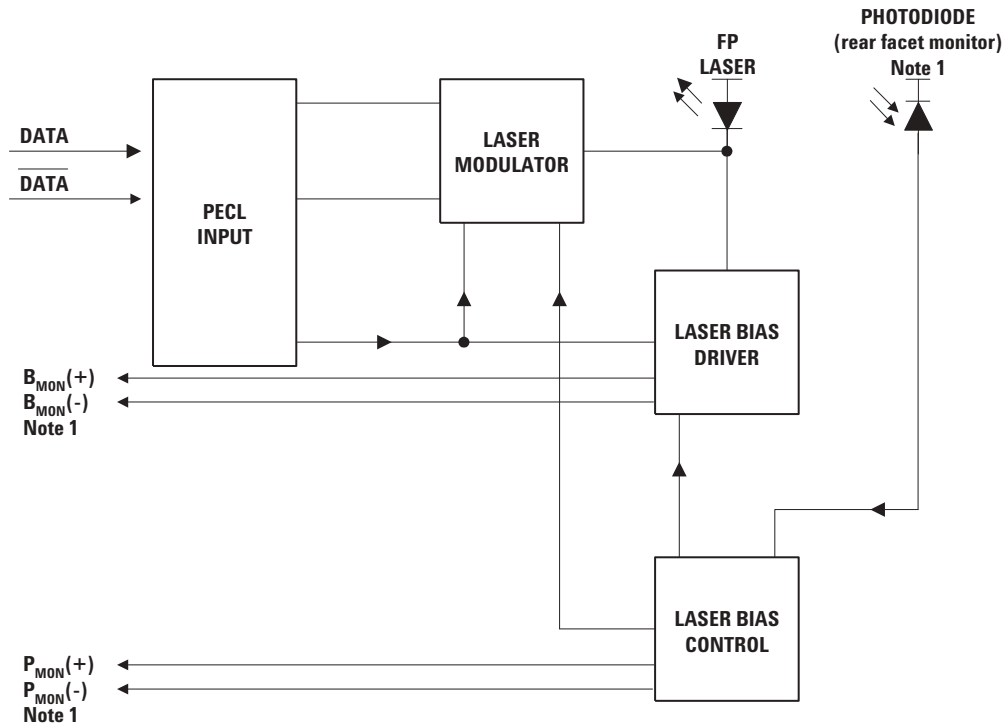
PHOTODIODE
(rear facet monitor)
Note 1

FP
LASER

DATA
$\overline{DATA}$

PECL
INPUT

LASER
MODULATOR

LASER BIAS
DRIVER

$B_{MON}(+)$
$B_{MON}(-)$
Note 1

LASER BIAS
CONTROL

$P_{MON}(+)$
$P_{MON}(-)$
Note 1